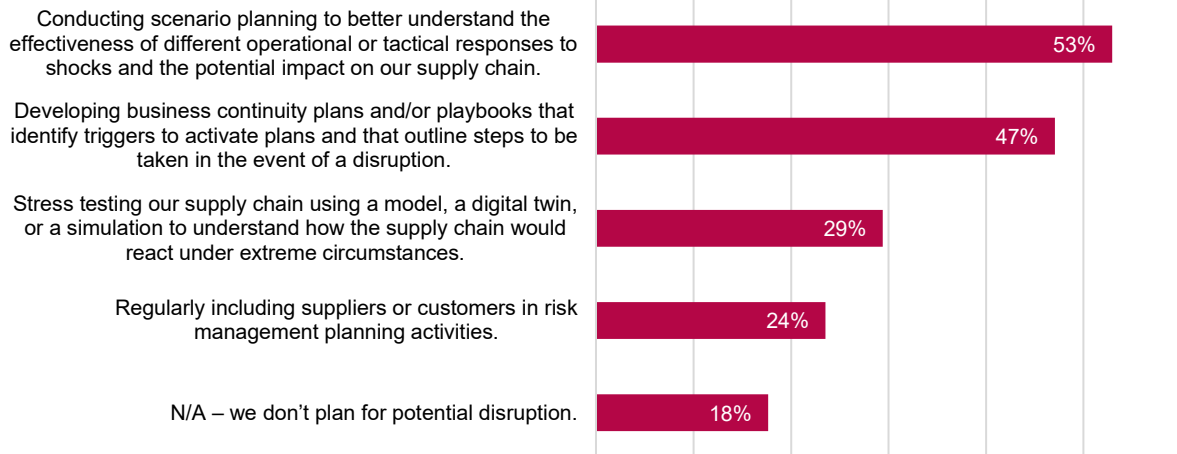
Conducting scenario planning to better understand the effectiveness of different operational or tactical responses to shocks and the potential impact on our supply chain.

53%

Developing business continuity plans and/or playbooks that identify triggers to activate plans and that outline steps to be taken in the event of a disruption.

47%

Stress testing our supply chain using a model, a digital twin, or a simulation to understand how the supply chain would react under extreme circumstances.

29%

Regularly including suppliers or customers in risk management planning activities.

24%

N/A – we don't plan for potential disruption.

18%